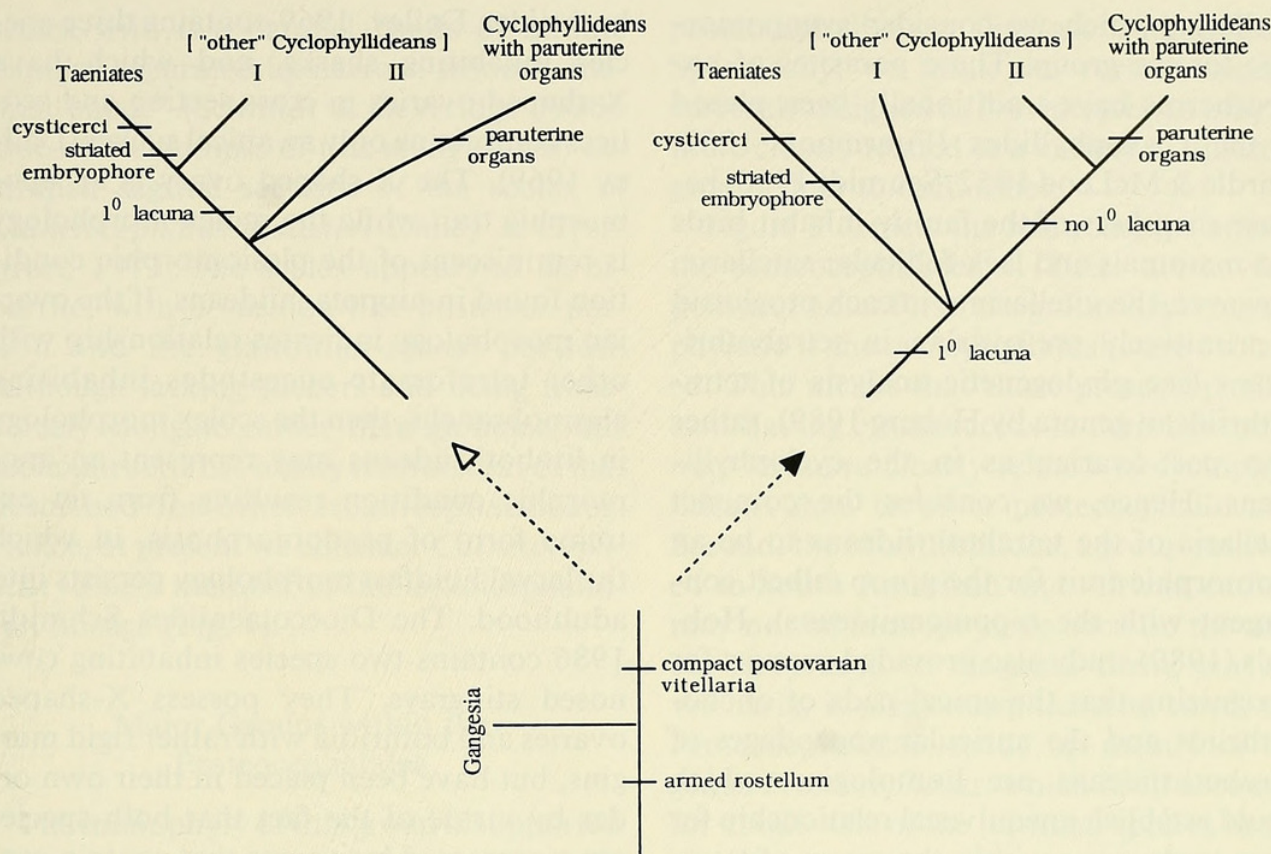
[ "other" Cyclophyllideans ]
Taeniates
I
II
Cyclophyllideans with paruterine organs
cysticerci
striated embryophore
$1^0$ lacuna
paruterine organs

[ "other" Cyclophyllideans ]
Taeniates
I
II
Cyclophyllideans with paruterine organs
cysticerci
striated embryophore
paruterine organs
no $1^0$ lacuna
$1^0$ lacuna

Gangesia
compact postovarian vitellaria
armed rostellum